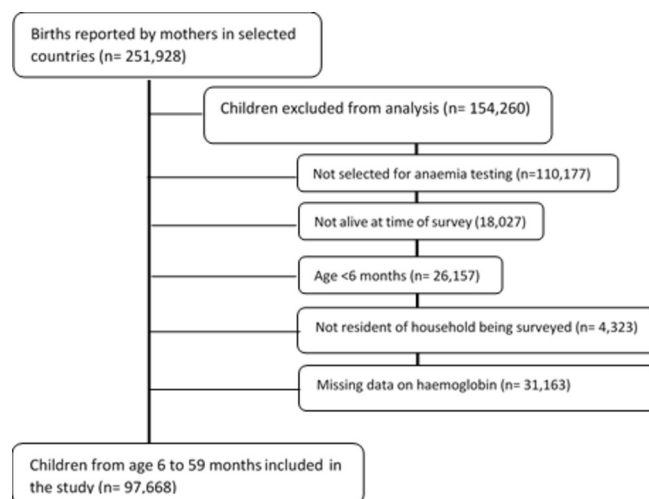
Births reported by mothers in selected countries (n= 251,928)

Children excluded from analysis (n= 154,260)

Not selected for anaemia testing (n=110,177)

Not alive at time of survey (18,027)

Age <6 months (n= 26,157)

Not resident of household being surveyed (n= 4,323)

Missing data on haemoglobin (n= 31,163)

Children from age 6 to 59 months included in the study (n= 97,668)